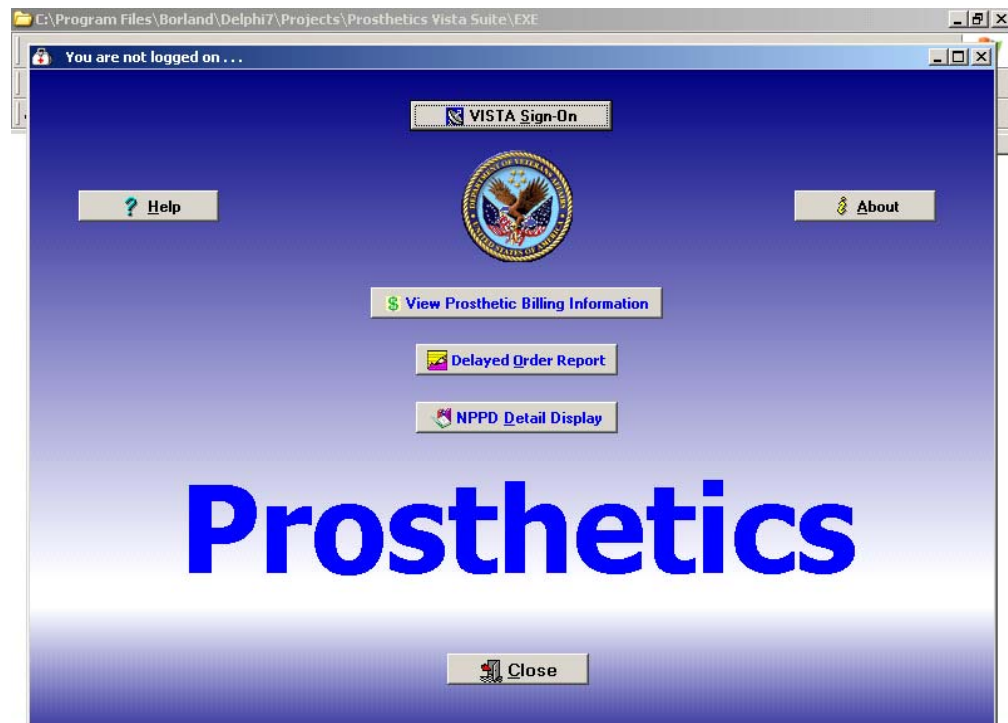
C:\Program Files\Borland\Delphi7\Projects\Prosthetics Vista Suite\EXE

You are not logged on . . .

VISTA Sign-On

Help

DEPARTMENT OF VETERANS AFFAIRS UNITED STATES OF AMERICA

About

View Prosthetic Billing Information

Delayed Order Report

NPPD Detail Display

Prosthetics

Close